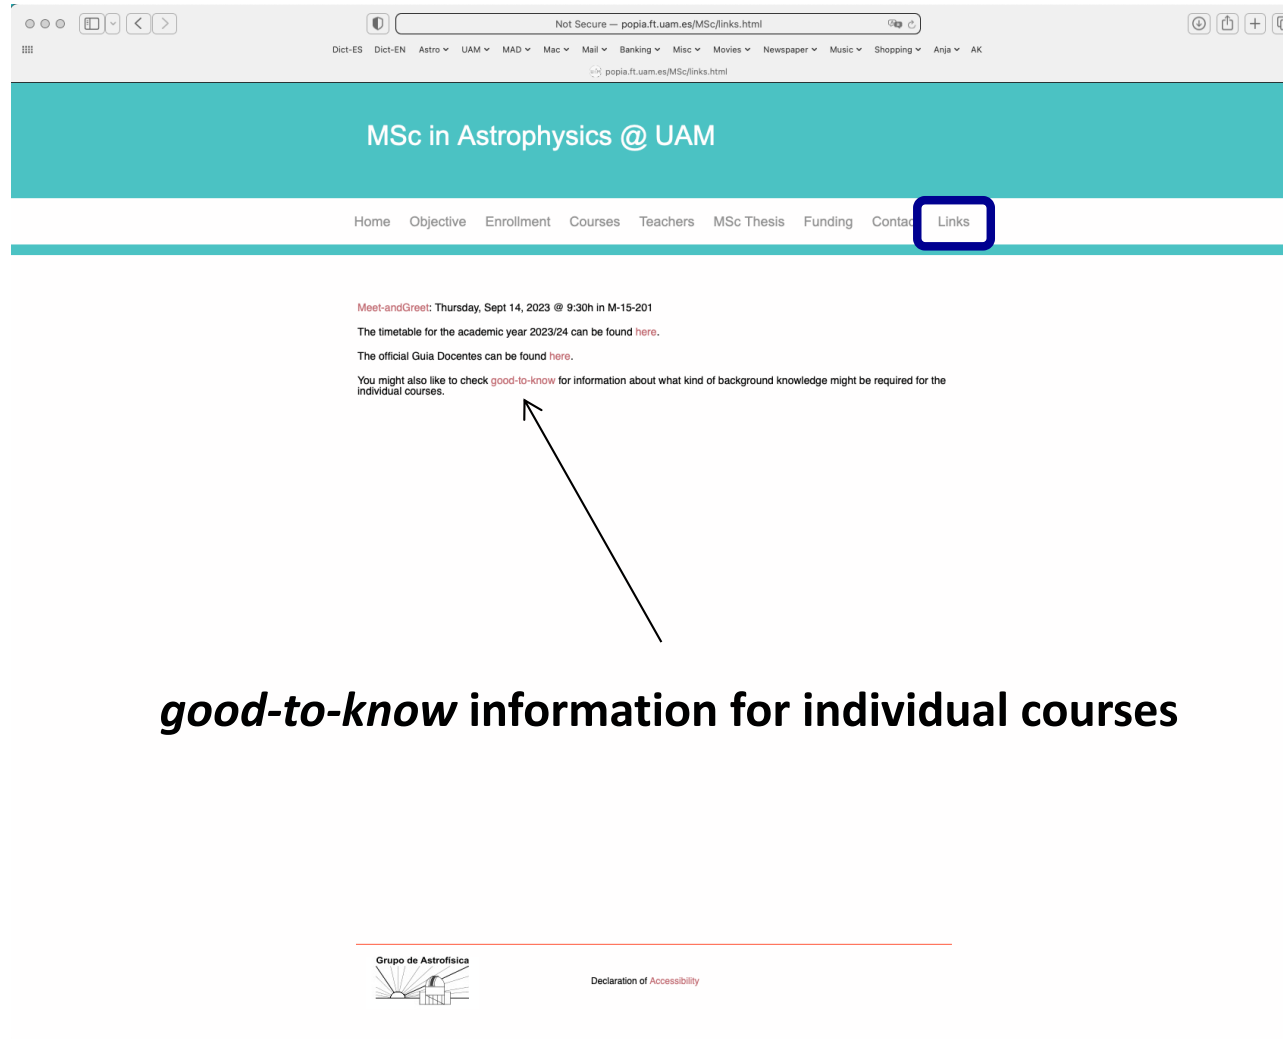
Not Secure — popia.ft.uam.es/MSc/links.html

Dict-ES Dict-EN Astro UAM MAD Mac Mail Banking Misc Movies Newspaper Music Shopping Anja AK

popia.ft.uam.es/MSc/links.html

MSc in Astrophysics @ UAM

Home Objective Enrollment Courses Teachers MSc Thesis Funding Contac Links

Meet-andGreet: Thursday, Sept 14, 2023 @ 9:30h in M-15-201

The timetable for the academic year 2023/24 can be found here.

The official Guia Docentes can be found here.

You might also like to check good-to-know for information about what kind of background knowledge might be required for the individual courses.

*good-to-know* information for individual courses

Grupo de Astrofísica

Declaration of Accessibility